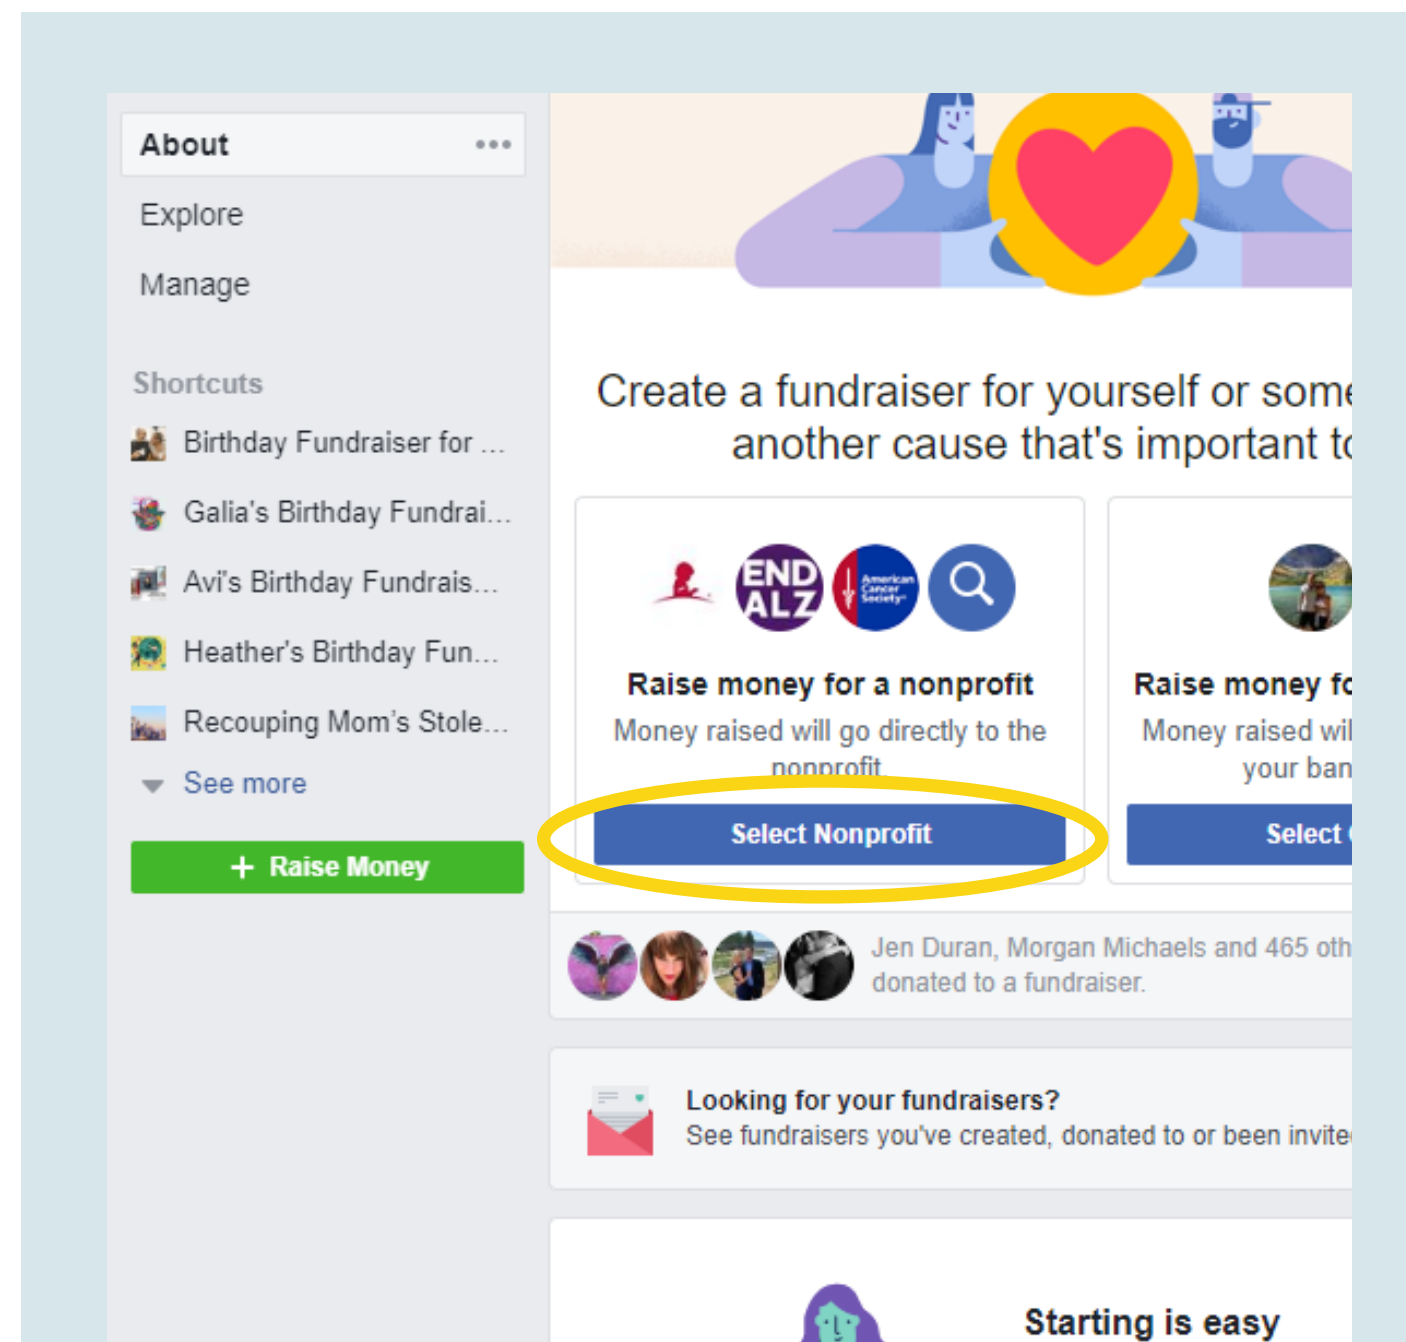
About •••

Explore

Manage

Shortcuts

Birthday Fundraiser for ...

Galia's Birthday Fundrai...

Avi's Birthday Fundrais...

Heather's Birthday Fun...

Recouping Mom's Stole...

See more

+ Raise Money

Create a fundraiser for yourself or some
another cause that's important t

END ALZ

American Cancer Society

Raise money for a nonprofit

Money raised will go directly to the nonprofit.

Select Nonprofit

Raise money fo

Money raised wil
your ban

Select

Jen Duran, Morgan Michaels and 465 oth
donated to a fundraiser.

Looking for your fundraisers?

See fundraisers you've created, donated to or been invite

Starting is easy